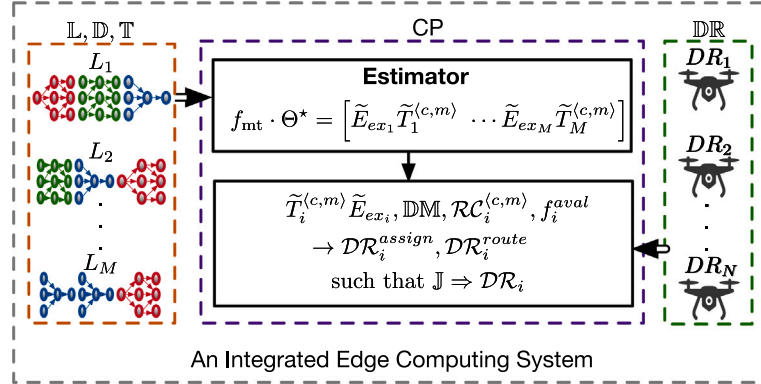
$\mathbb{L}, \mathbb{D}, \mathbb{T}$

$L_1$

$L_2$

.
.

$L_M$

CP

**Estimator**

$f_{\mathrm{mt}} \cdot \Theta^{\star} = \left[ \widetilde{E}_{ex_1} \widetilde{T}_1^{\langle c,m \rangle} \cdots \widetilde{E}_{ex_M} \widetilde{T}_M^{\langle c,m \rangle} \right]$

$\widetilde{T}_i^{\langle c,m \rangle} \widetilde{E}_{ex_i}, \mathbb{DM}, \mathcal{RC}_i^{\langle c,m \rangle}, f_i^{aval}$
$\rightarrow \mathcal{DR}_i^{assign}, \mathcal{DR}_i^{route}$
such that $\mathbb{J} \Rightarrow \mathcal{DR}_i$

$\mathbb{DR}$

$DR_1$

$DR_2$

.
.

$DR_N$

An Integrated Edge Computing System